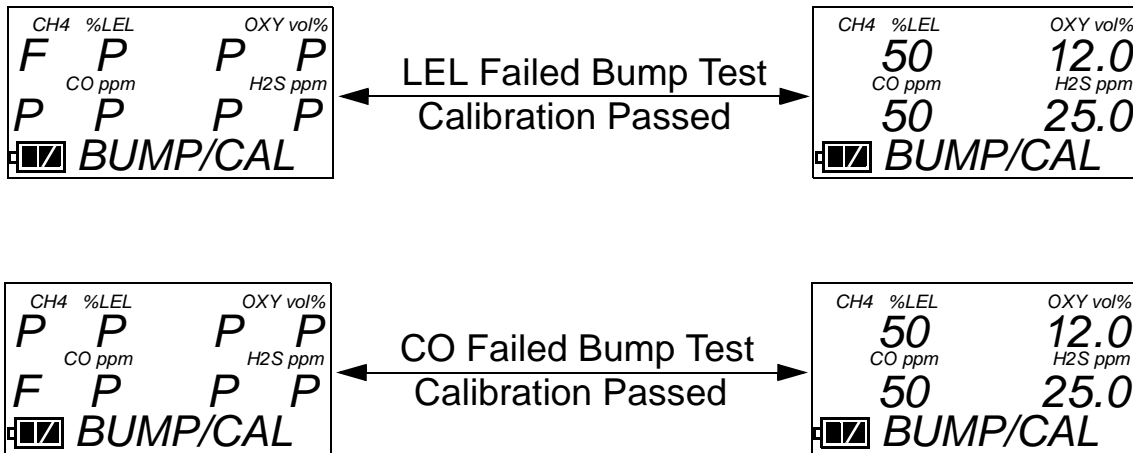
CH4 %LEL OXY vol%
F P P P
CO ppm H2S ppm
P P P P
BUMP/CAL

LEL Failed Bump Test
Calibration Passed

CH4 %LEL OXY vol%
50 12.0
CO ppm H2S ppm
50 25.0
BUMP/CAL

CH4 %LEL OXY vol%
P P P P
CO ppm H2S ppm
F P P P
BUMP/CAL

CO Failed Bump Test
Calibration Passed

CH4 %LEL OXY vol%
50 12.0
CO ppm H2S ppm
50 25.0
BUMP/CAL